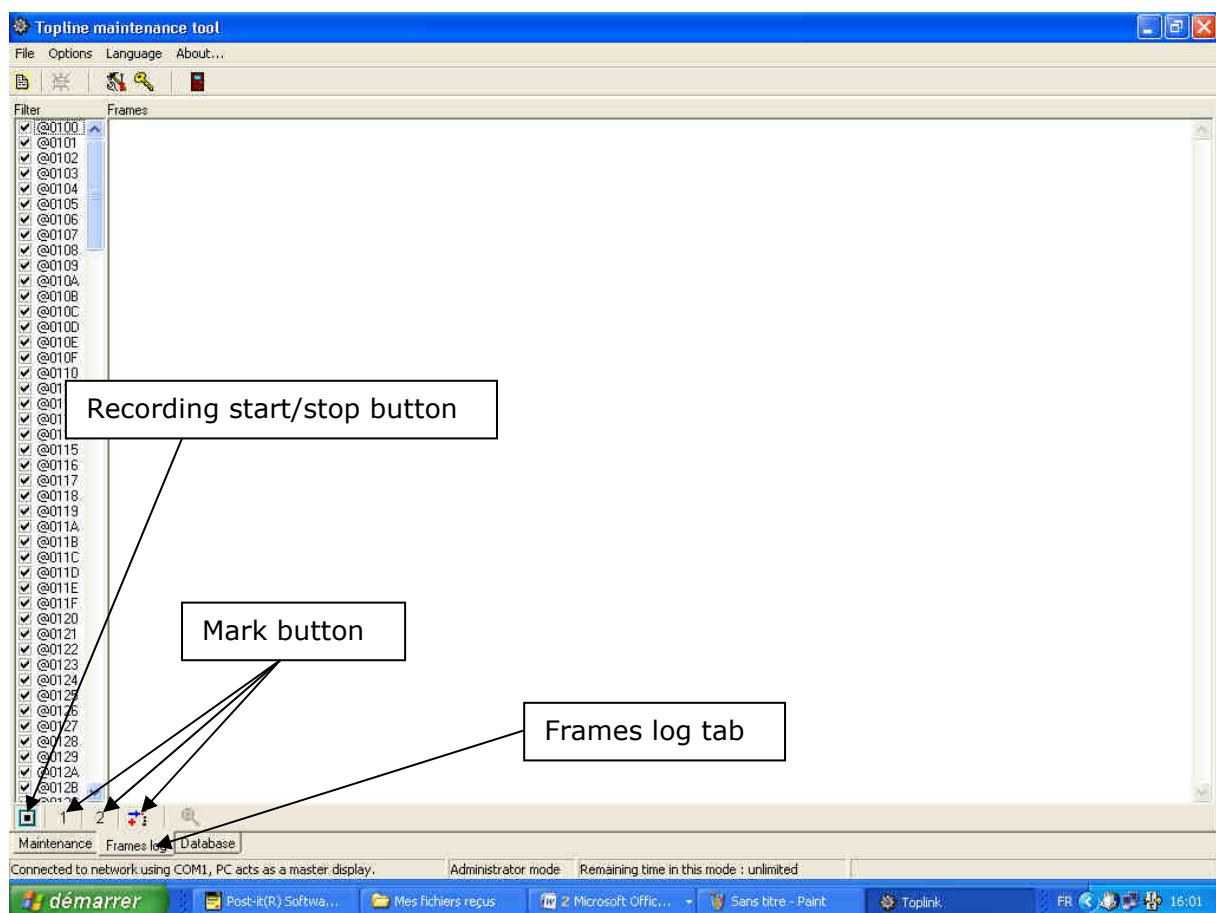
Topline maintenance tool

File Options Language About...

Filter

Frames

@0100
@0101
@0102
@0103
@0104
@0105
@0106
@0107
@0108
@0109
@010A
@010B
@010C
@010D
@010E
@010F
@0110
@01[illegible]
@01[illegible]
@01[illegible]
@01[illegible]
@0115
@0116
@0117
@0118
@0119
@011A
@011B
@011C
@011D
@011E
@011F
@0120
@0121
@0122
@0123
@0124
@0125
@0126
@0127
@0128
@0129
@012A
@012B

Recording start/stop button

Mark button

Frames log tab

1 2

Maintenance Frames log Database

Connected to network using COM1, PC acts as a master display.

Administrator mode

Remaining time in this mode : unlimited

démarrer

Post-it(R) Softwa...

Mes fichiers reçus

2 Microsoft Offic...

Sans titre - Paint

Toplink

FR

16:01